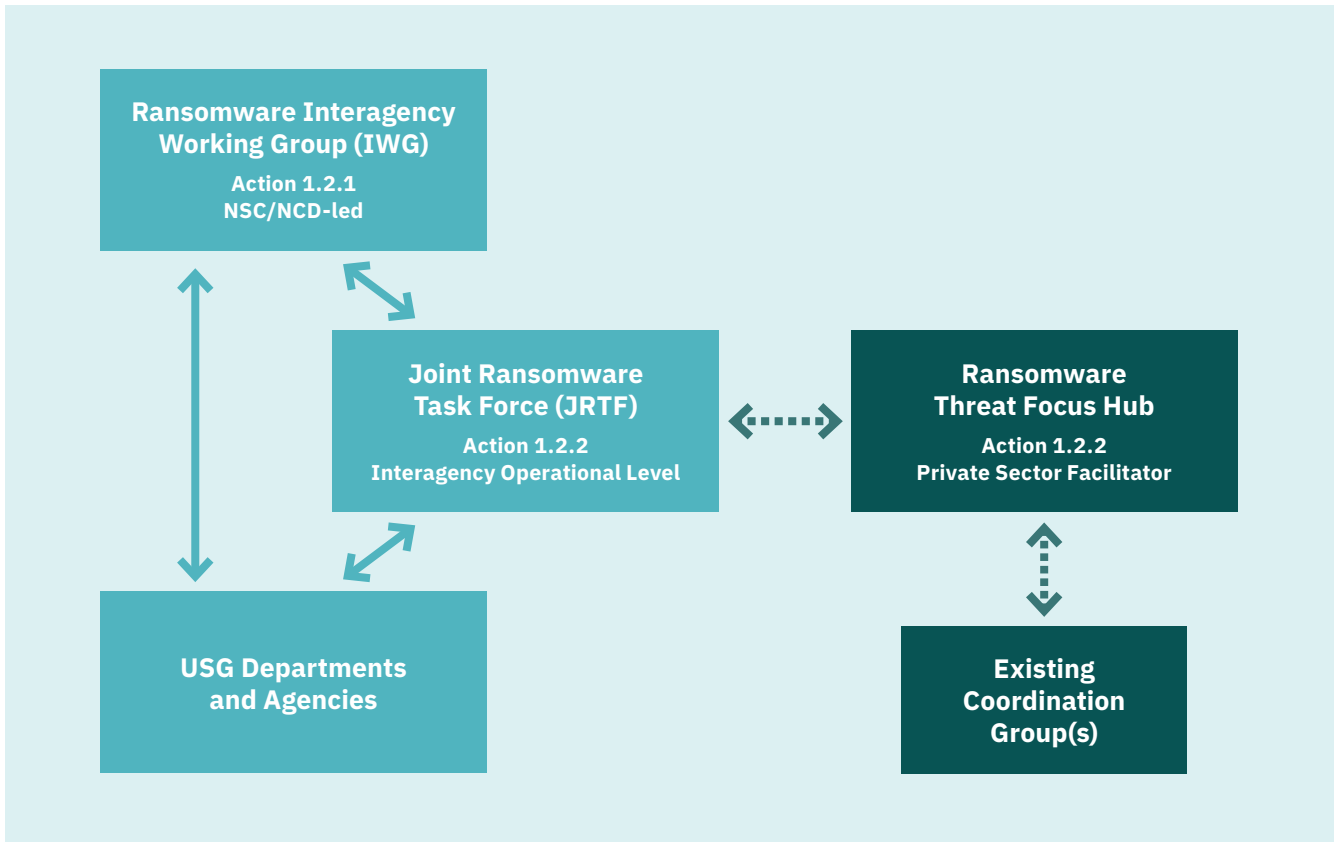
Ransomware Interagency Working Group (IWG)
Action 1.2.1
NSC/NCD-led

Joint Ransomware Task Force (JRTF)
Action 1.2.2
Interagency Operational Level

Ransomware Threat Focus Hub
Action 1.2.2
Private Sector Facilitator

USG Departments and Agencies

Existing Coordination Group(s)